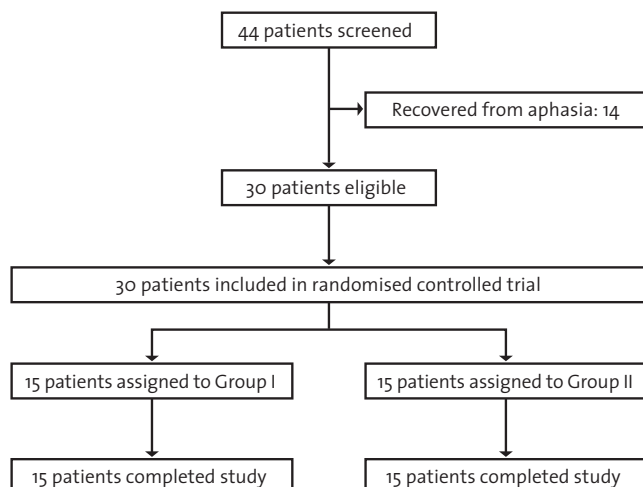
44 patients screened

Recovered from aphasia: 14

30 patients eligible

30 patients included in randomised controlled trial

15 patients assigned to Group I

15 patients assigned to Group II

15 patients completed study

15 patients completed study